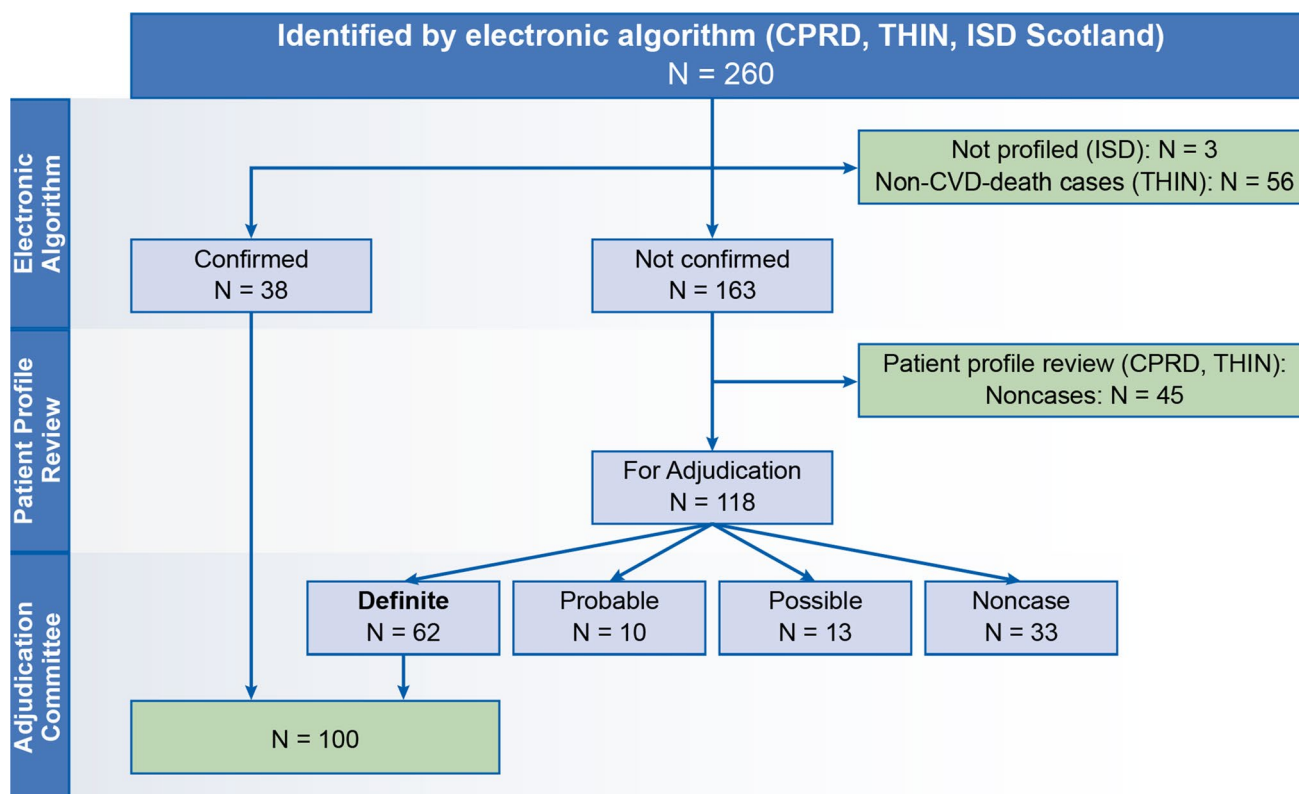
Identified by electronic algorithm (CPRD, THIN, ISD Scotland)
N = 260

Electronic Algorithm

Not profiled (ISD): N = 3
Non-CVD-death cases (THIN): N = 56

Confirmed
N = 38

Not confirmed
N = 163

Patient Profile Review

Patient profile review (CPRD, THIN):
Noncases: N = 45

For Adjudication
N = 118

Adjudication Committee

**Definite**
N = 62

Probable
N = 10

Possible
N = 13

Noncase
N = 33

N = 100